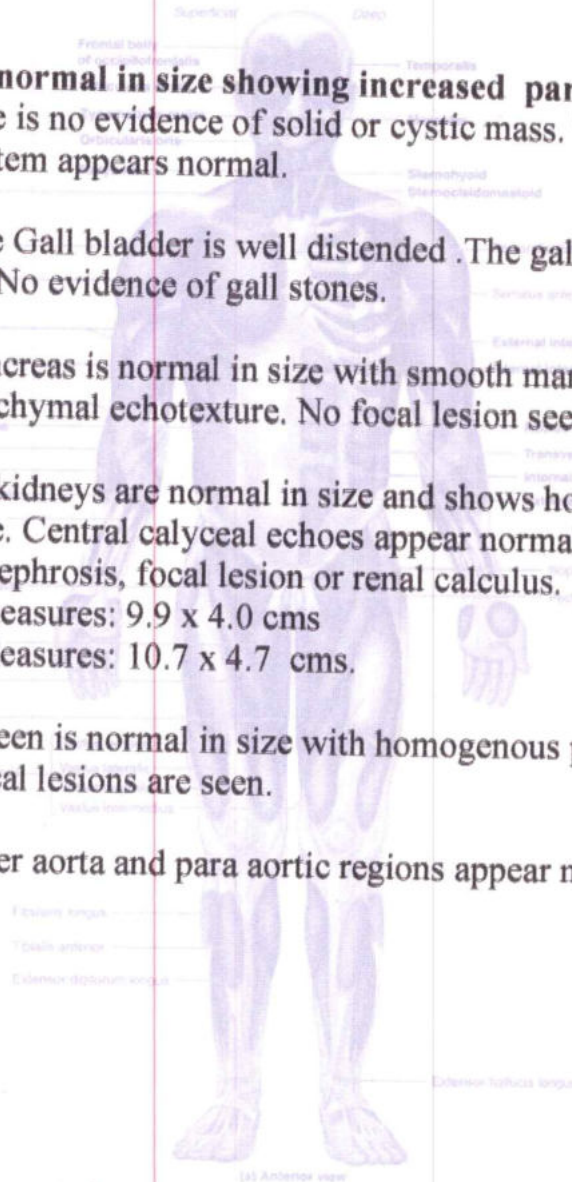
Superficial Deep

Frontal belly of occipitofrontalis

Temporalis

normal in size showing increased par

e is no evidence of solid or cystic mass.

Orbicularis oris

tem appears normal.

Sternohyoid

Sternocleidomastoid

e Gall bladder is well distended .The gal

No evidence of gall stones.

Serratus ante

External inte

creas is normal in size with smooth ma

chymal echotexture. No focal lesion see

Transve

Interna

kidneys are normal in size and shows ho

e. Central calyceal echoes appear norma

ephrosis, focal lesion or renal calculus.

easures: 9.9 x 4.0 cms

easures: 10.7 x 4.7 cms.

een is normal in size with homogenous

al lesions are seen.

Vastus lateralis

Vastus intermedius

er aorta and para aortic regions appear n

Fibularis longus

Tibialis anterior

Extensor digitorum longus

Extensor hallucis longus

(a) Anterior view